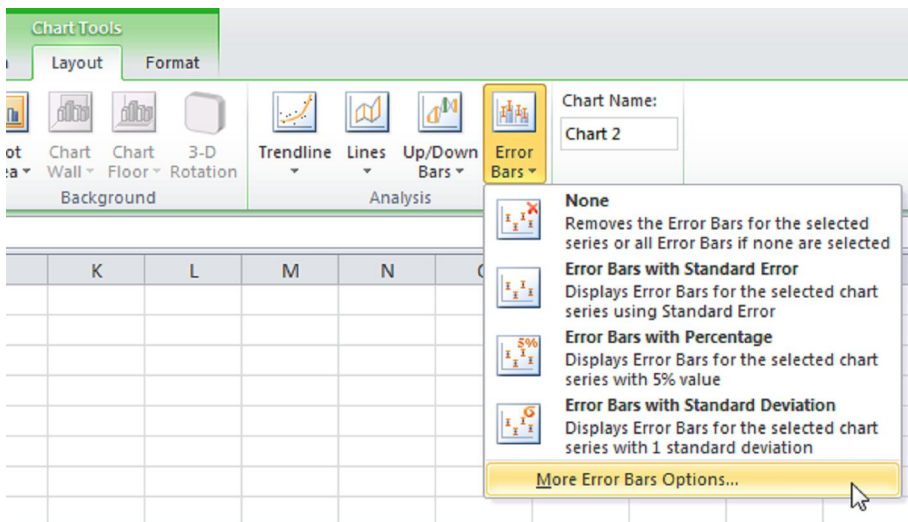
Chart Tools

n Layout Format

ot ea Chart Wall Chart Floor 3-D Rotation

Background

Trendline Lines Up/Down Bars Error Bars

Analysis

Chart Name:

Chart 2

K L M N C

None
Removes the Error Bars for the selected series or all Error Bars if none are selected

Error Bars with Standard Error
Displays Error Bars for the selected chart series using Standard Error

5%

Error Bars with Percentage
Displays Error Bars for the selected chart series with 5% value

Error Bars with Standard Deviation
Displays Error Bars for the selected chart series with 1 standard deviation

More Error Bars Options...